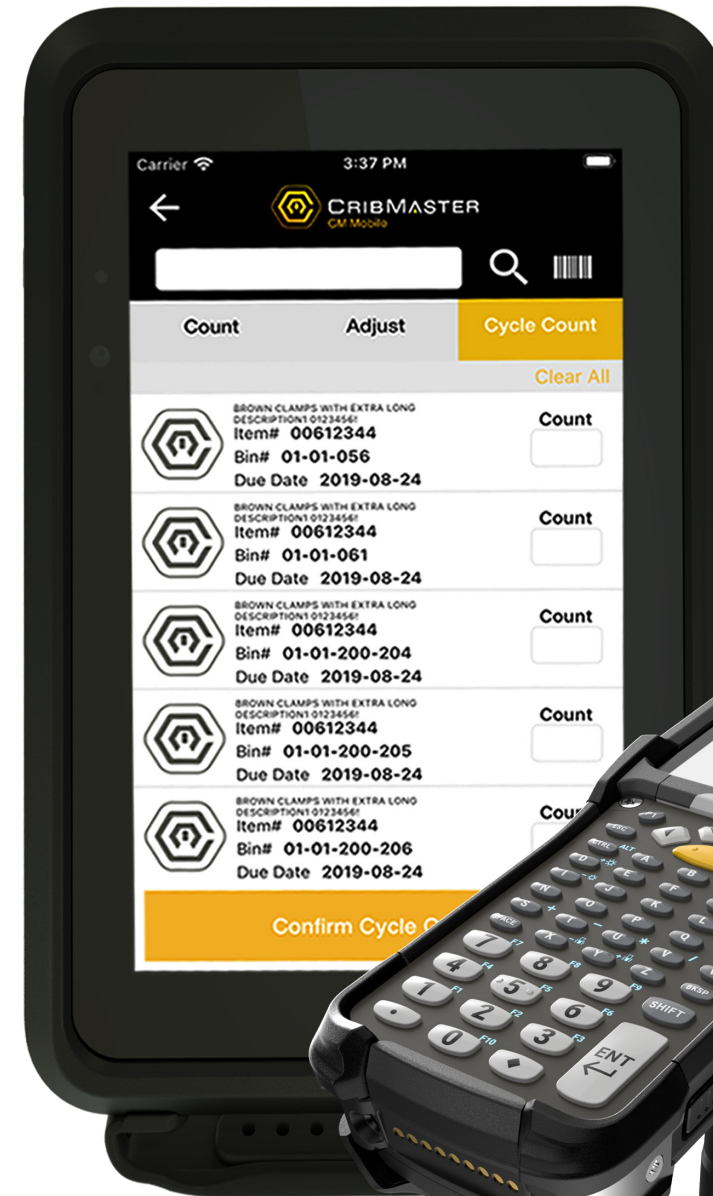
Carrier 3:37 PM

CribMaster
CM Mobile

Count Adjust Cycle Count

Clear All

BROWN CLAMPS WITH EXTRA LONG DESCRIPTION1 0123456!
Item# 00612344
Bin# 01-01-056
Due Date 2019-08-24
Count

BROWN CLAMPS WITH EXTRA LONG DESCRIPTION1 0123456!
Item# 00612344
Bin# 01-01-061
Due Date 2019-08-24
Count

BROWN CLAMPS WITH EXTRA LONG DESCRIPTION1 0123456!
Item# 00612344
Bin# 01-01-200-204
Due Date 2019-08-24
Count

BROWN CLAMPS WITH EXTRA LONG DESCRIPTION1 0123456!
Item# 00612344
Bin# 01-01-200-205
Due Date 2019-08-24
Count

BROWN CLAMPS WITH EXTRA LONG DESCRIPTION1 0123456!
Item# 00612344
Bin# 01-01-200-206
Due Date 2019-08-24
Cou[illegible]

Confirm Cycle C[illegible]

7 8 9 4 5 6 1 2 3 0 SHIFT ENT BKSP CTRL ALT ESC